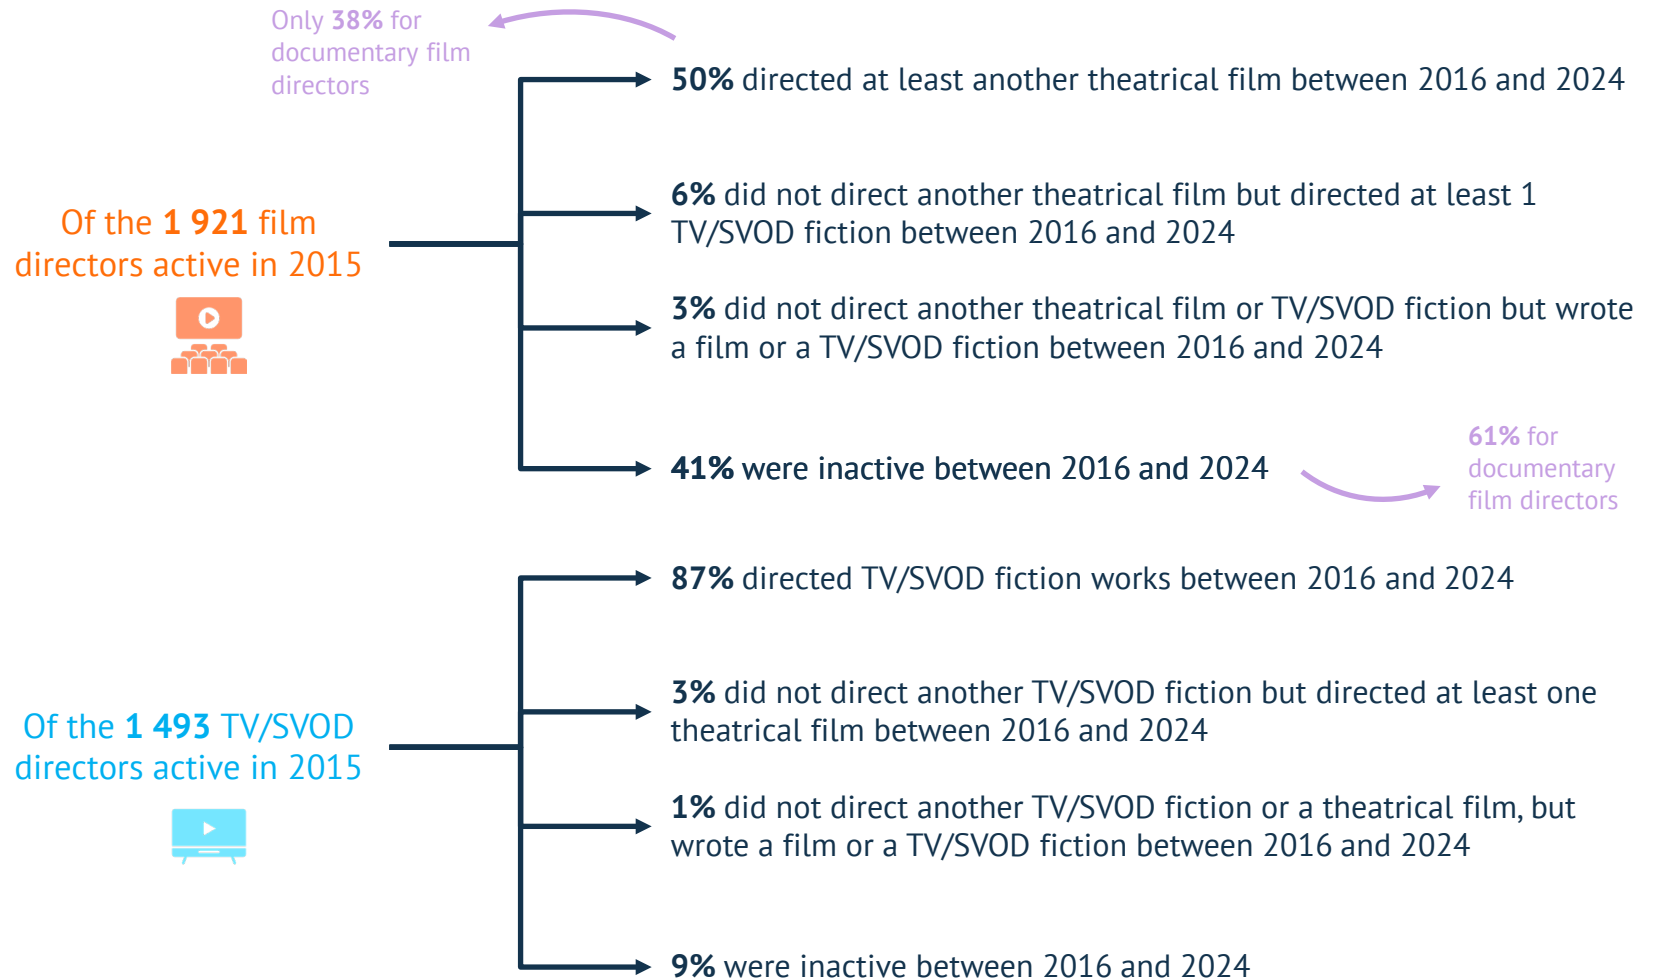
Only **38%** for documentary film directors

Of the **1 921** film directors active in 2015

**50%** directed at least another theatrical film between 2016 and 2024

**6%** did not direct another theatrical film but directed at least 1 TV/SVOD fiction between 2016 and 2024

**3%** did not direct another theatrical film or TV/SVOD fiction but wrote a film or a TV/SVOD fiction between 2016 and 2024

**41%** were inactive between 2016 and 2024

**61%** for documentary film directors

Of the **1 493** TV/SVOD directors active in 2015

**87%** directed TV/SVOD fiction works between 2016 and 2024

**3%** did not direct another TV/SVOD fiction but directed at least one theatrical film between 2016 and 2024

**1%** did not direct another TV/SVOD fiction or a theatrical film, but wrote a film or a TV/SVOD fiction between 2016 and 2024

**9%** were inactive between 2016 and 2024